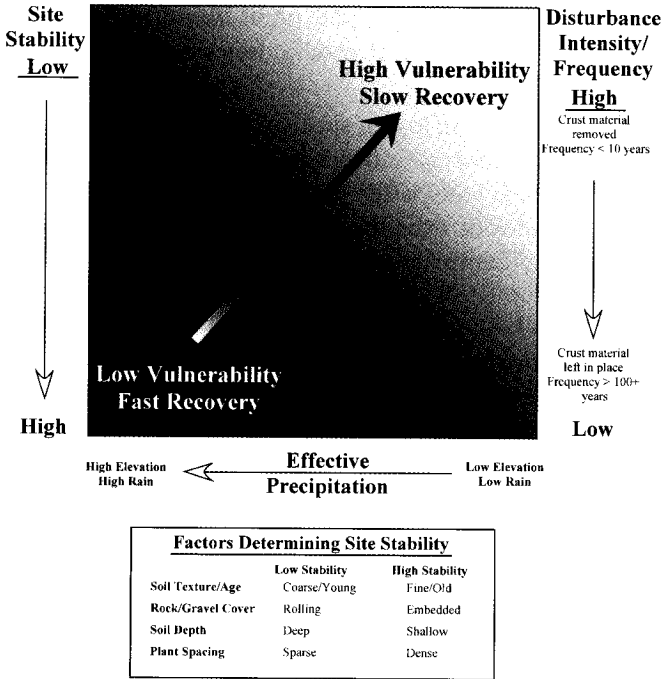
Site Stability Low

High

High Vulnerability Slow Recovery

Low Vulnerability Fast Recovery

Disturbance Intensity/ Frequency High

Crust material removed Frequency < 10 years

Crust material left in place Frequency > 100+ years

Low

High Elevation High Rain

Effective Precipitation

Low Elevation Low Rain

Factors Determining Site Stability

| | Low Stability | High Stability |
|---|---|---|
| Soil Texture/Age | Coarse/Young | Fine/Old |
| Rock/Gravel Cover | Rolling | Embedded |
| Soil Depth | Deep | Shallow |
| Plant Spacing | Sparse | Dense |